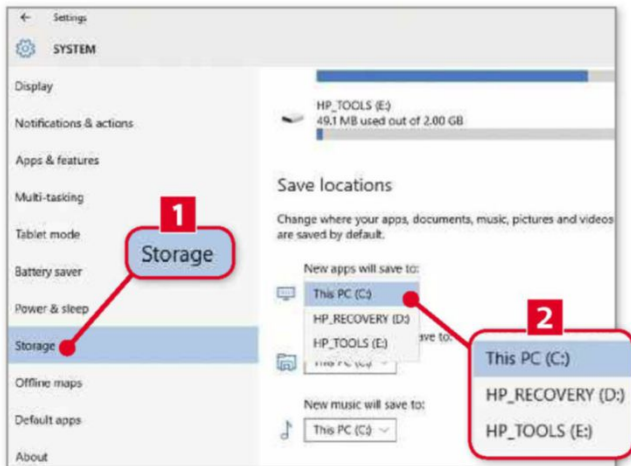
← Settings

SYSTEM

Display

Notifications & actions

Apps & features

Multi-tasking

Tablet mode

Battery saver

Power & sleep

Storage

Offline maps

Default apps

About

1

Storage

HP_TOOLS (E:)
49.1 MB used out of 2.00 GB

Save locations

Change where your apps, documents, music, pictures and videos are saved by default.

New apps will save to:

This PC (C:)

HP_RECOVERY (D:)

HP_TOOLS (E:)

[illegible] ave to:

This PC (C:)

New music will save to:

This PC (C:)

2

This PC (C:)

HP_RECOVERY (D:)

HP_TOOLS (E:)